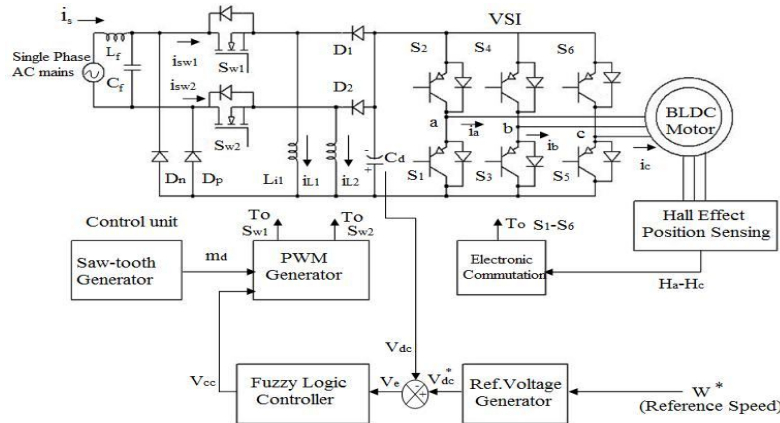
$i_s$

Single Phase AC mains

$L_f$

$C_f$

$i_{sw1}$

$S_{w1}$

$i_{sw2}$

$S_{w2}$

$D_1$

$D_2$

VSI

$S_2$ $S_4$ $S_6$

a

$i_a$

b

c

$i_b$

$i_c$

BLDC Motor

$S_1$ $S_3$ $S_5$

$D_n$ $D_p$ $L_{i1}$ $i_{L1}$ $i_{L2}$ $C_d$

Control unit

To $S_{w1}$

To $S_{w2}$

To $S_1$-$S_6$

Hall Effect Position Sensing

Saw-tooth Generator

$m_d$

PWM Generator

Electronic Commutation

$H_a$-$H_c$

$V_{dc}$

$V_{cc}$

Fuzzy Logic Controller

$V_e$

$V_{dc}^*$

Ref.Voltage Generator

W *

(Reference Speed)